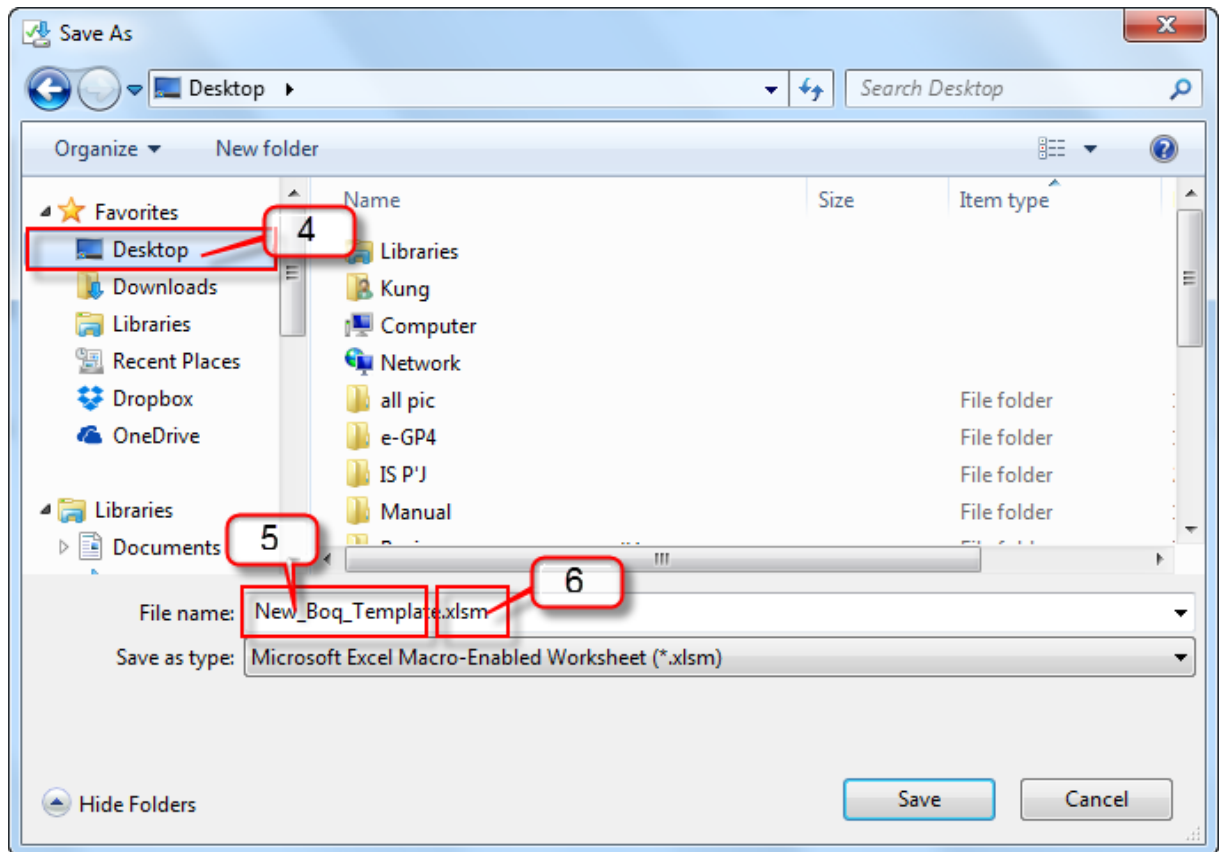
Save As

Desktop ▸

Search Desktop

Organize ▾ New folder

Favorites
Desktop
Downloads
Libraries
Recent Places
Dropbox
OneDrive

Libraries
Documents

4

| Name | Size | Item type |
|---|---|---|
| Libraries | | |
| Kung | | |
| Computer | | |
| Network | | |
| all pic | | File folder |
| e-GP4 | | File folder |
| IS P'J | | File folder |
| Manual | | File folder |

5

6

File name: New_Boq_Template.xlsm

Save as type: Microsoft Excel Macro-Enabled Worksheet (*.xlsm)

Hide Folders

Save

Cancel